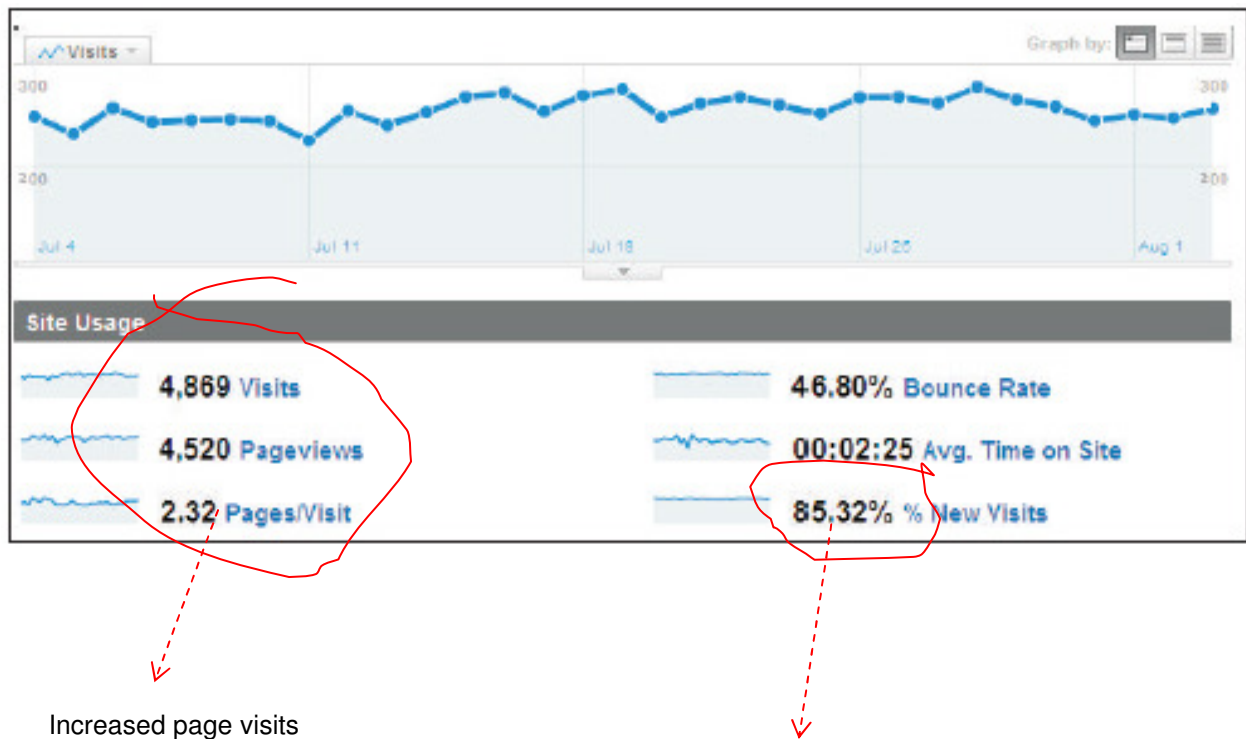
Visits

Graph by:

300

200

300

200

Jul 4

Jul 11

Jul 18

Jul 25

Aug 1

Site Usage

4,869 Visits

4,520 Pageviews

2.32 Pages/Visit

46.80% Bounce Rate

00:02:25 Avg. Time on Site

85.32% % New Visits

Increased page visits